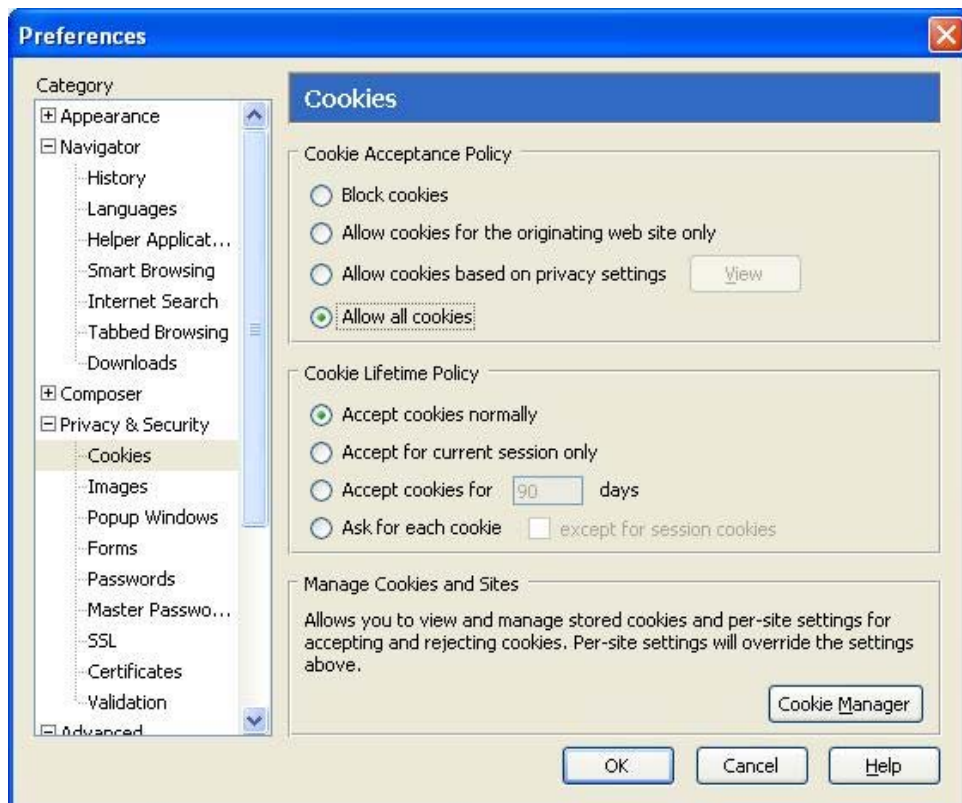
Preferences

Category
Appearance
Navigator
History
Languages
Helper Applicat...
Smart Browsing
Internet Search
Tabbed Browsing
Downloads
Composer
Privacy & Security
Cookies
Images
Popup Windows
Forms
Passwords
Master Passwo...
SSL
Certificates
Validation
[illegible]

Cookies

Cookie Acceptance Policy
Block cookies
Allow cookies for the originating web site only
Allow cookies based on privacy settings
View
Allow all cookies

Cookie Lifetime Policy
Accept cookies normally
Accept for current session only
Accept cookies for 90 days
Ask for each cookie
except for session cookies

Manage Cookies and Sites
Allows you to view and manage stored cookies and per-site settings for accepting and rejecting cookies. Per-site settings will override the settings above.
Cookie Manager

OK
Cancel
Help